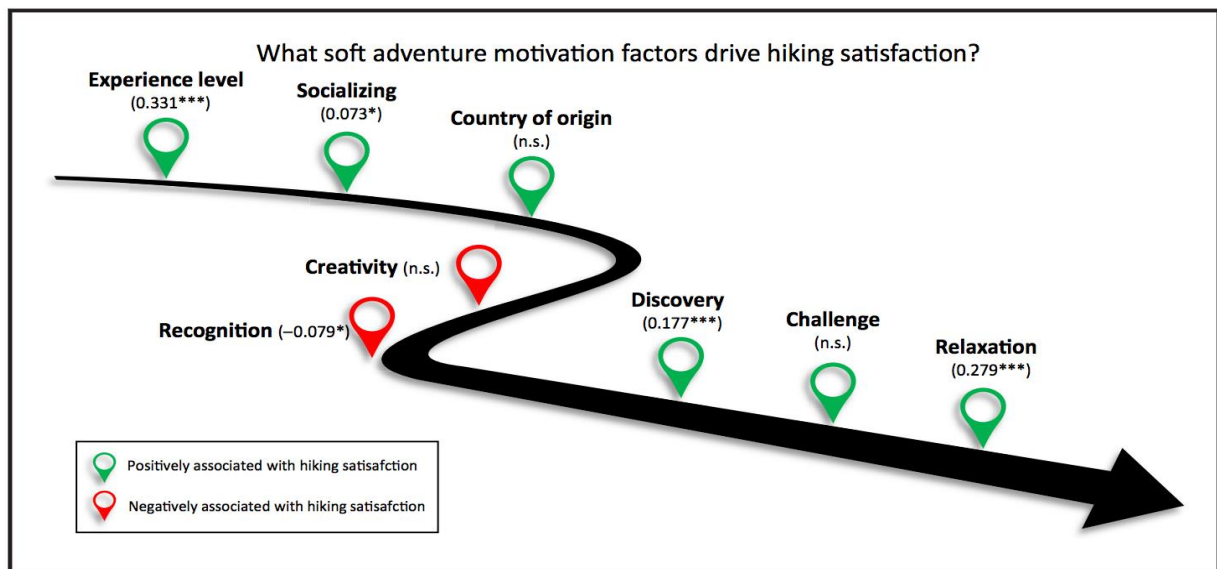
What soft adventure motivation factors drive hiking satisfaction?

Experience level
(0.331***)

Socializing
(0.073*)

Country of origin
(n.s.)

Creativity (n.s.)

Recognition (–0.079*)

Discovery
(0.177***)

Challenge
(n.s.)

Relaxation
(0.279***)

Positively associated with hiking satisafction

Negatively associated with hiking satisafction